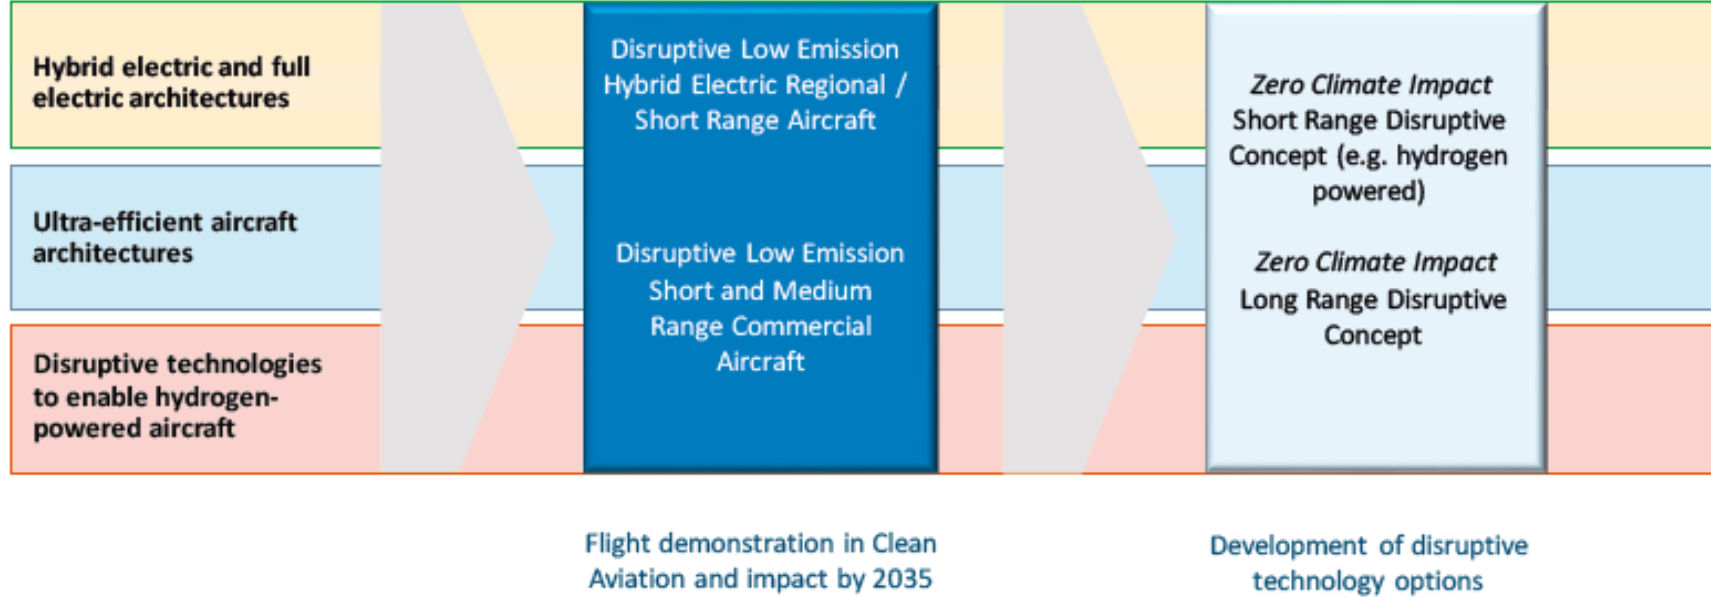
Hybrid electric and full electric architectures

Ultra-efficient aircraft architectures

Disruptive technologies to enable hydrogen-powered aircraft

Disruptive Low Emission Hybrid Electric Regional / Short Range Aircraft

Disruptive Low Emission Short and Medium Range Commercial Aircraft

*Zero Climate Impact* Short Range Disruptive Concept (e.g. hydrogen powered)

*Zero Climate Impact* Long Range Disruptive Concept

Flight demonstration in Clean Aviation and impact by 2035

Development of disruptive technology options